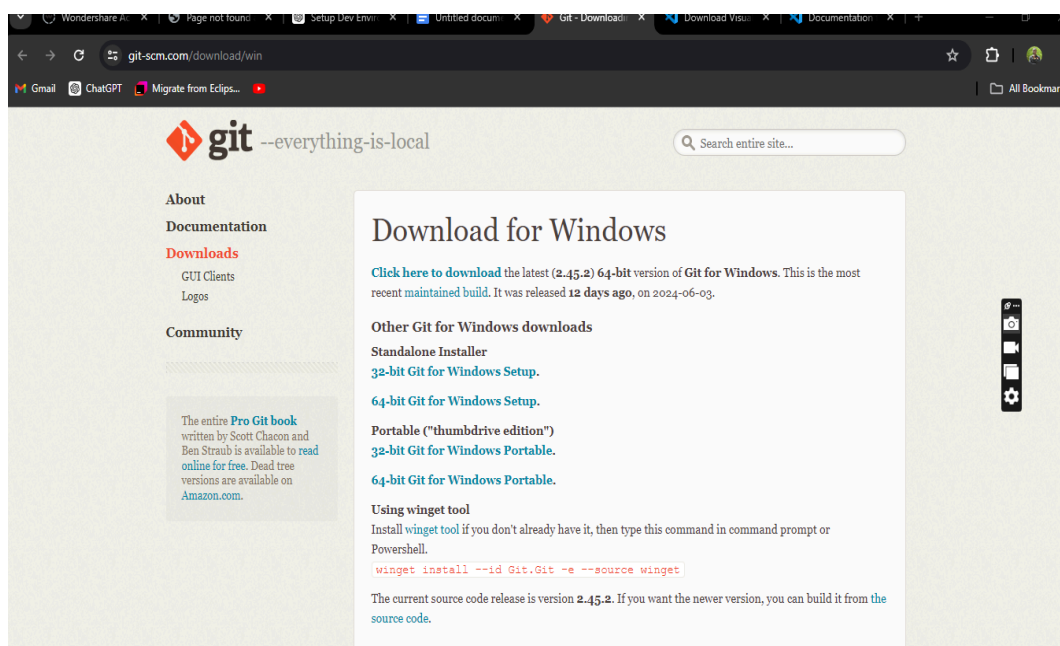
Wondershare Ac ×
Page not found ×
Setup Dev Envir ×
Untitled docum ×
Git - Downloadi ×
Download Visua ×
Documentation ×
+

git-scm.com/download/win

Gmail
ChatGPT
Migrate from Eclips...
All Bookmar

git --everything-is-local

Search entire site...

About
Documentation
Downloads
GUI Clients
Logos
Community

The entire Pro Git book written by Scott Chacon and Ben Straub is available to read online for free. Dead tree versions are available on Amazon.com.

Download for Windows

Click here to download the latest (2.45.2) 64-bit version of Git for Windows. This is the most recent maintained build. It was released 12 days ago, on 2024-06-03.

Other Git for Windows downloads

Standalone Installer
32-bit Git for Windows Setup.

64-bit Git for Windows Setup.

Portable ("thumbdrive edition")
32-bit Git for Windows Portable.

64-bit Git for Windows Portable.

Using winget tool
Install winget tool if you don't already have it, then type this command in command prompt or Powershell.
winget install --id Git.Git -e --source winget

The current source code release is version 2.45.2. If you want the newer version, you can build it from the source code.